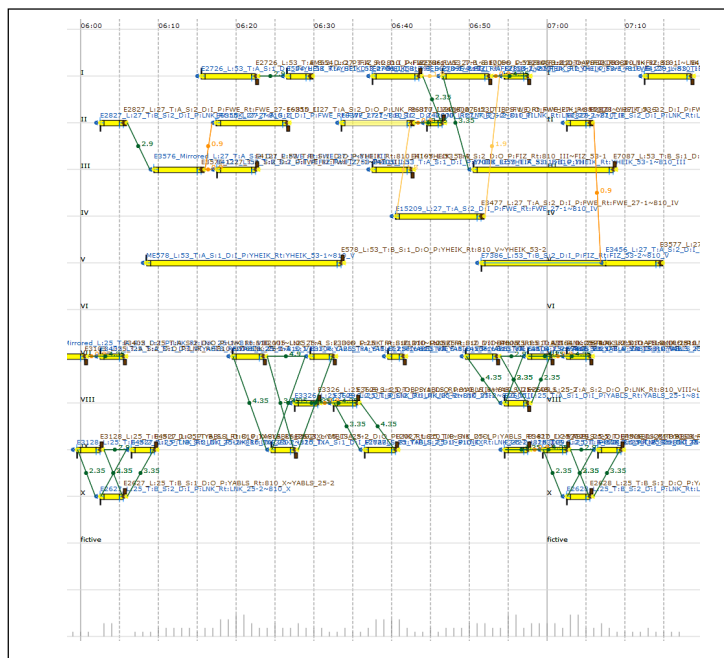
06:00
06:10
06:20
06:30
06:40
06:50
07:00
07:10

I
II
III
IV
V
VI
VIII
X
fictive

E2726_L:53_T:A_S:1_D:I
E2726_L:53_T:A_S:1_D:O
E2827_L:27_T:A_S:2_D:I_P:FWE_Rt:FWE_27
E2827_L:27_T:B_S:2_D:I_P:LNK
E3576_Mirrored_L:27_T:A_S:2
E3477_L:27_T:A_S:2_D:I_P:FWE_Rt:FWE_27-1~810_IV
E5209_L:27_T:A_S:2_D:I_P:FWE_Rt:FWE_27-1~810_IV
ME578_L:53_T:A_S:1_D:I_P:YHEIK_Rt:YHEIK_53-1~810_V
E578_L:53_T:B_S:1_D:O_P:YHEIK_Rt:810_V~YHEIK_53-2
E7386_L:53_T:B_S:2_D:I_P:FIZ_Rt:FIZ_53-2~810_V
E3456_L:27_T:A
E7087_L:53_T:B_S:1_D:
E9377
E3326
E3128_L:25_T:B
E2827_L:25_T:B_S:1_D:O_P:LNK_Rt:810_X~YABLS_25-2
E2628_L:25_T:B_S:2_D:I_P:LNK_Rt:LNK_25-2~810_X
E2828_L:25_T:B_S:1_D:O_P:YABLS_25-1~810
E2628_L:25_T:B_S:2_D:I_P:LNK_Rt:LNK_
BLS_25-1_T:A_S:2_D:O_P:LNK_Rt:810_VIII~
L:25_T:B_S:1_D:O_P:YABLS_Rt:YABLS_25-1~810
Mirrored_L:25_T:
2.9
0.9
2.35
1.9
4.35
3.35
2.35
0.9
4.35
3.35
2.35
4.35
3.35
4.35
3.35
2.35
3.35
3.35
2.35
2.35
3.35
3.35